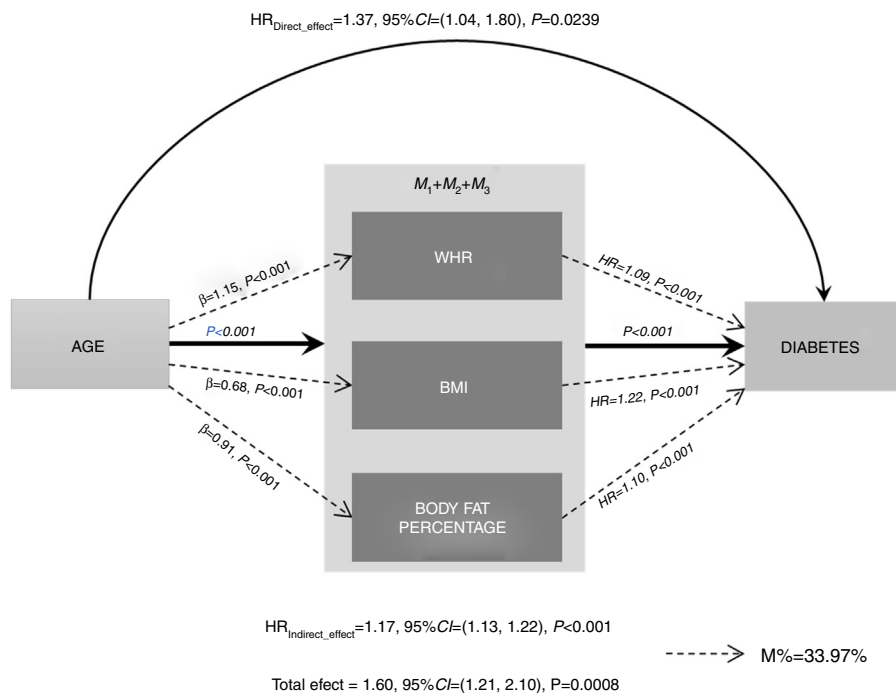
$HR_{Direct\_effect}$=1.37, 95%*CI*=(1.04, 1.80), *P*=0.0239

$M_1+M_2+M_3$

WHR

AGE

$\beta$=1.15, *P*<0.001

*P*<0.001

$\beta$=0.68, *P*<0.001

$\beta$=0.91, *P*<0.001

BMI

BODY FAT PERCENTAGE

*HR*=1.09, *P*<0.001

*P*<0.001

*HR*=1.22, *P*<0.001

*HR*=1.10, *P*<0.001

DIABETES

$HR_{Indirect\_effect}$=1.17, 95%*CI*=(1.13, 1.22), *P*<0.001

M%=33.97%

Total efect = 1.60, 95%*CI*=(1.21, 2.10), P=0.0008